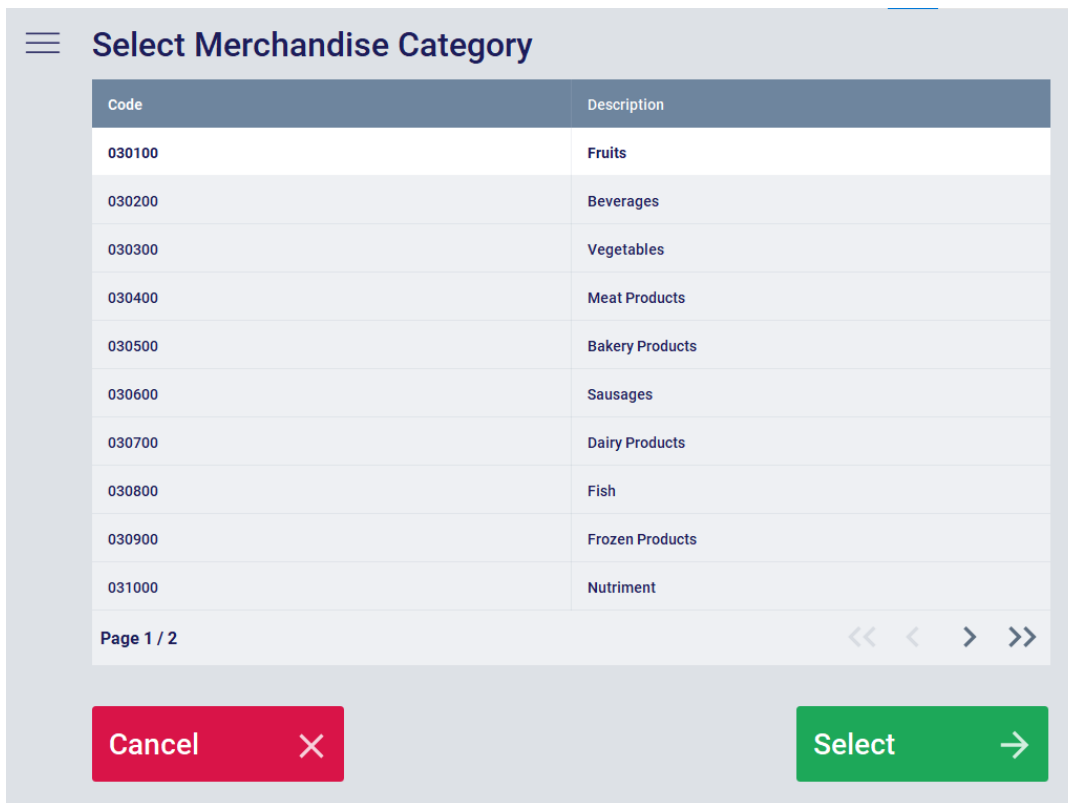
Select Merchandise Category

| Code | Description |
|---|---|
| 030100 | Fruits |
| 030200 | Beverages |
| 030300 | Vegetables |
| 030400 | Meat Products |
| 030500 | Bakery Products |
| 030600 | Sausages |
| 030700 | Dairy Products |
| 030800 | Fish |
| 030900 | Frozen Products |
| 031000 | Nutriment |

Page 1 / 2

Cancel

Select